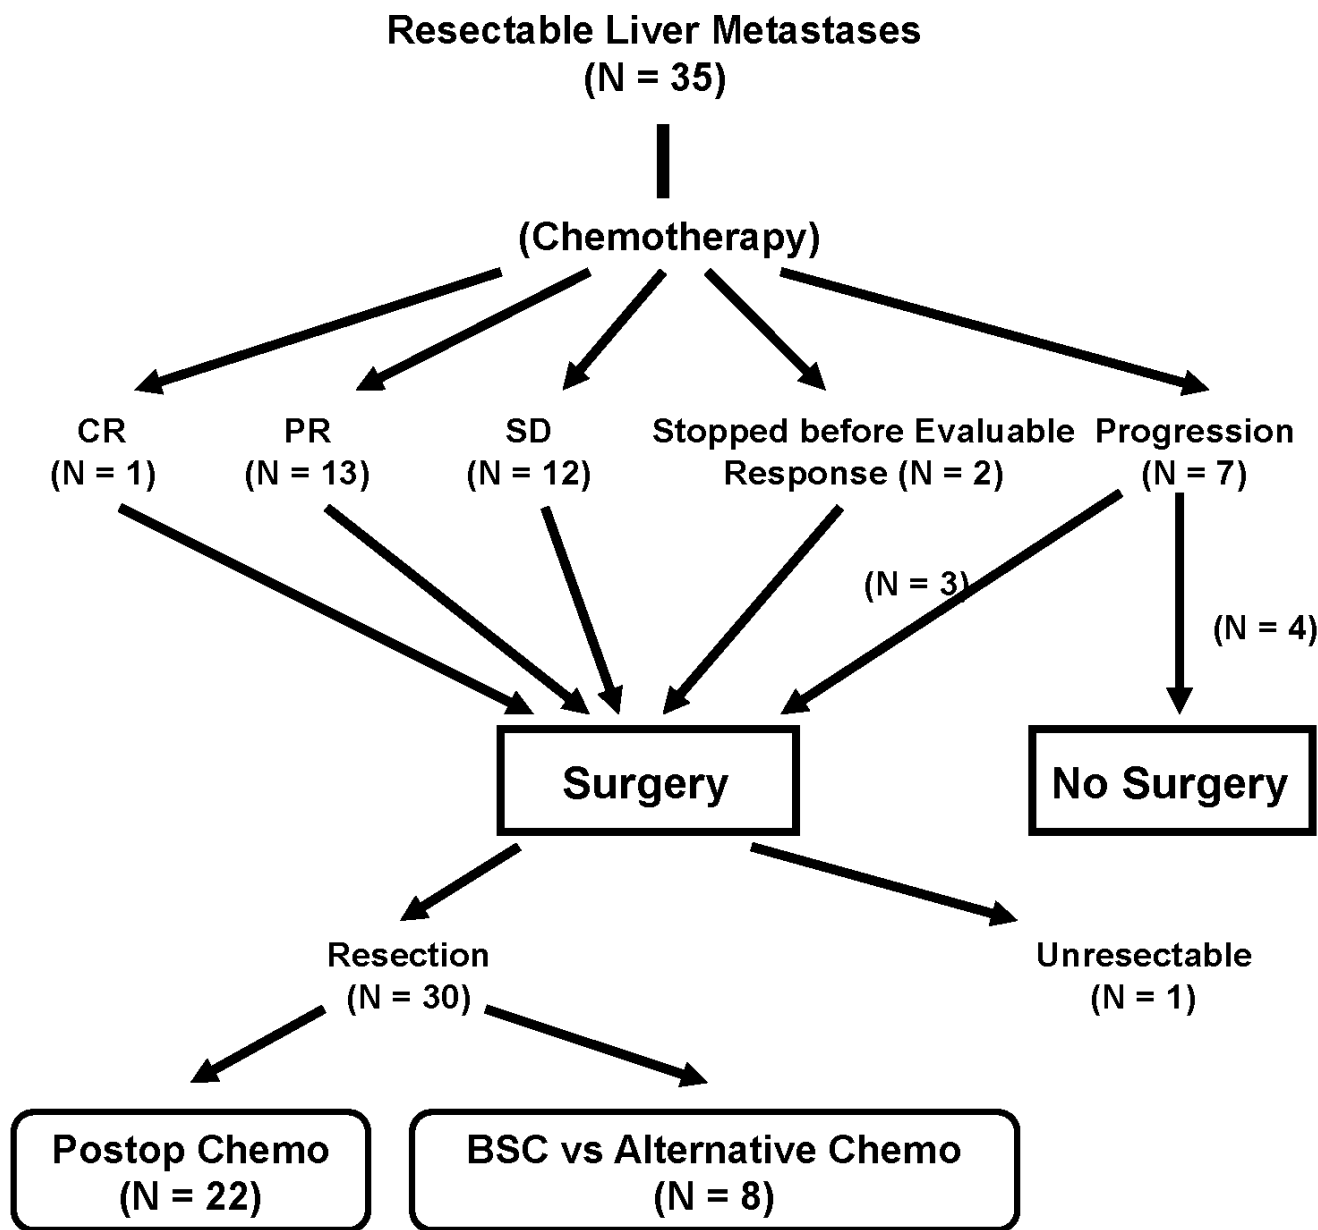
Resectable Liver Metastases
(N = 35)

(Chemotherapy)

CR
(N = 1)

PR
(N = 13)

SD
(N = 12)

Stopped before Evaluable Response (N = 2)

Progression
(N = 7)

(N = 3)

(N = 4)

Surgery

No Surgery

Resection
(N = 30)

Unresectable
(N = 1)

Postop Chemo
(N = 22)

BSC vs Alternative Chemo
(N = 8)